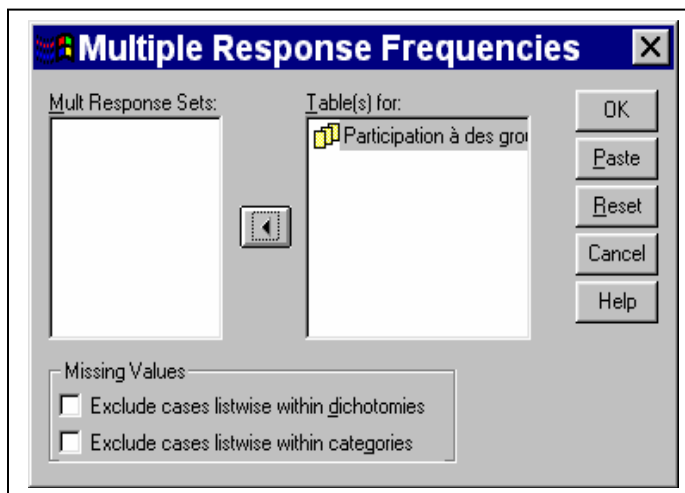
Multiple Response Frequencies

Mult Response Sets:

Table(s) for:

Participation à des grou

OK

Paste

Reset

Cancel

Help

Missing Values

Exclude cases listwise within dichotomies

Exclude cases listwise within categories